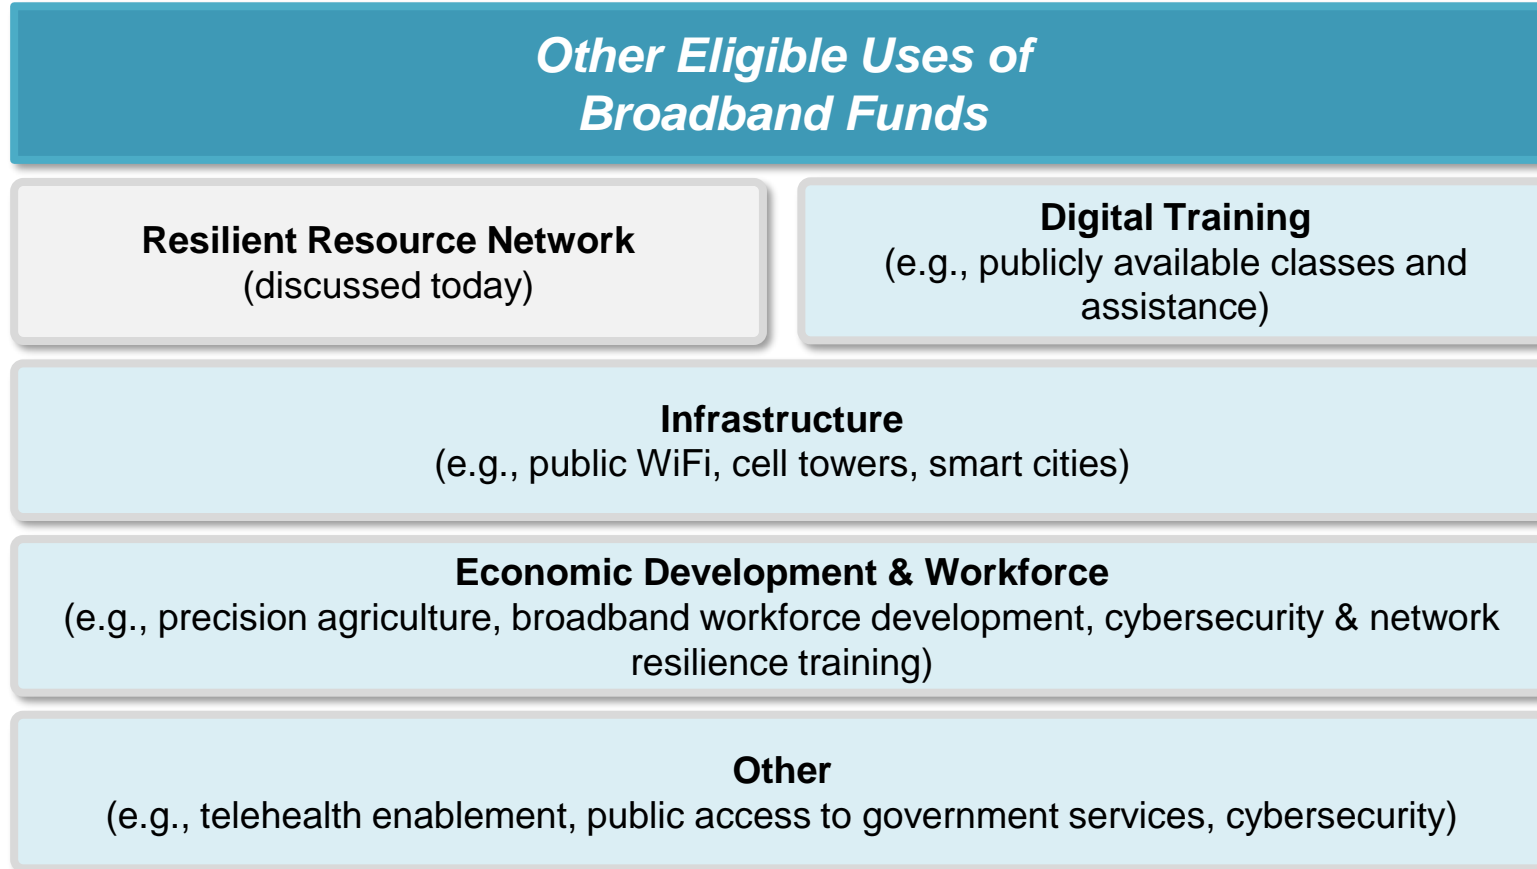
Other Eligible Uses of Broadband Funds

Resilient Resource Network
(discussed today)

Digital Training
(e.g., publicly available classes and assistance)

Infrastructure
(e.g., public WiFi, cell towers, smart cities)

Economic Development & Workforce
(e.g., precision agriculture, broadband workforce development, cybersecurity & network resilience training)

Other
(e.g., telehealth enablement, public access to government services, cybersecurity)